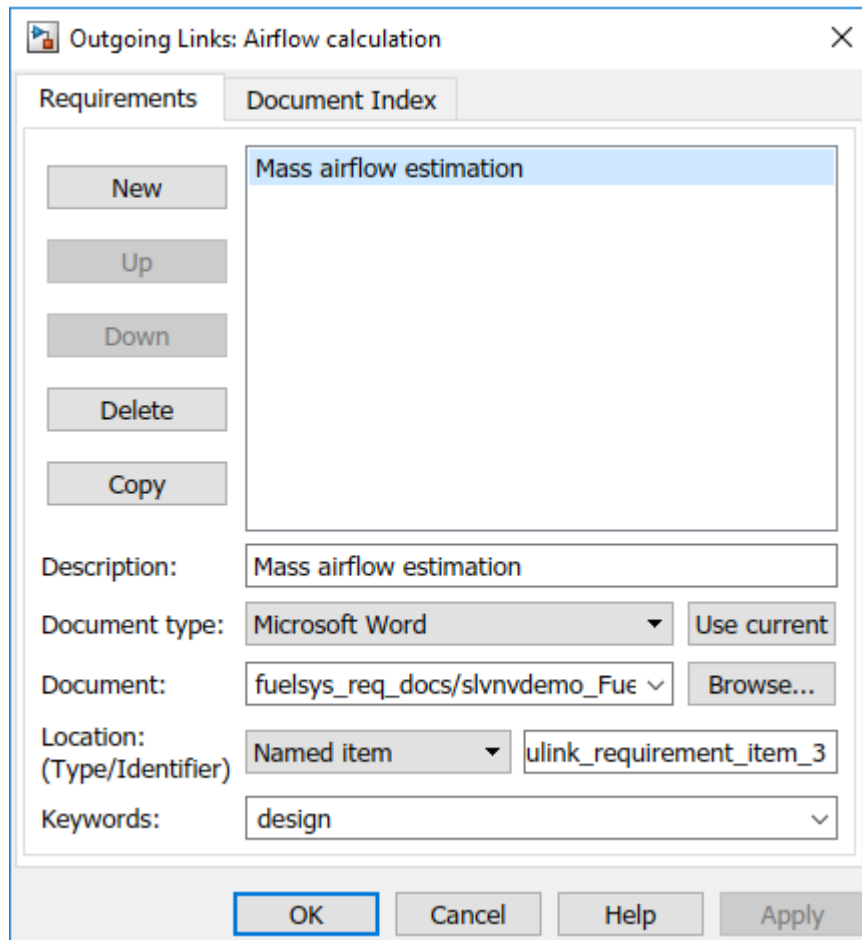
Outgoing Links: Airflow calculation

Requirements
Document Index

New
Up
Down
Delete
Copy

Mass airflow estimation

Description: Mass airflow estimation
Document type: Microsoft Word
Use current
Document: fuelsys_req_docs/slvnvdemo_Fue
Browse...
Location: (Type/Identifier) Named item
ulink_requirement_item_3
Keywords: design

OK
Cancel
Help
Apply